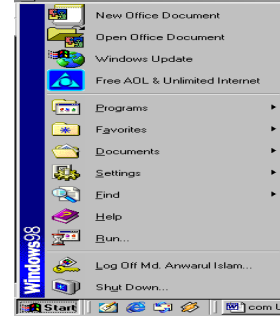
New Office Document
Open Office Document
Windows Update
Free AOL & Unlimited Internet
Programs
Favorites
Documents
Settings
Find
Help
Run...
Log Off Md. Anwarul Islam...
Shut Down...
Windows98
Start
com U